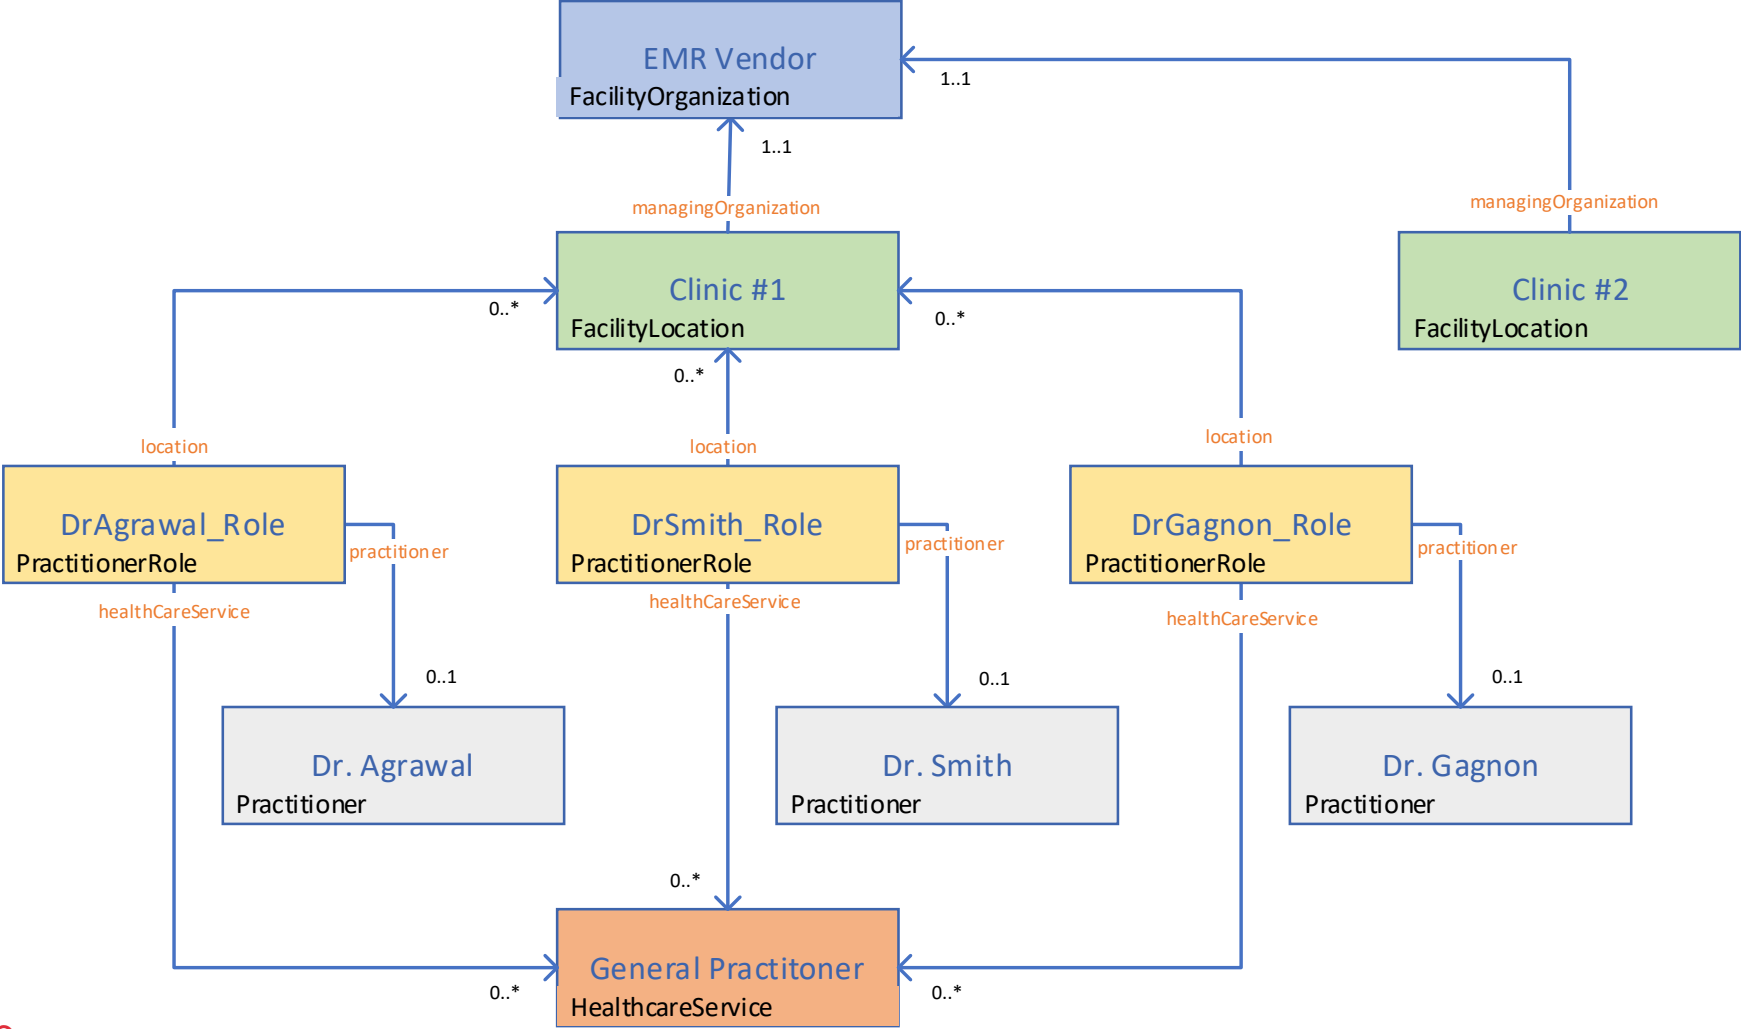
EMR Vendor
FacilityOrganization

1..1

1..1

managingOrganization

managingOrganization

Clinic #1
FacilityLocation

Clinic #2
FacilityLocation

0..*

0..*

0..*

location

location

location

DrAgrawal_Role
PractitionerRole

practitioner

DrSmith_Role
PractitionerRole

practitioner

DrGagnon_Role
PractitionerRole

practitioner

healthCareService

healthCareService

healthCareService

0..1

0..1

0..1

Dr. Agrawal
Practitioner

Dr. Smith
Practitioner

Dr. Gagnon
Practitioner

0..*

General Practitoner
HealthcareService

0..*

0..*